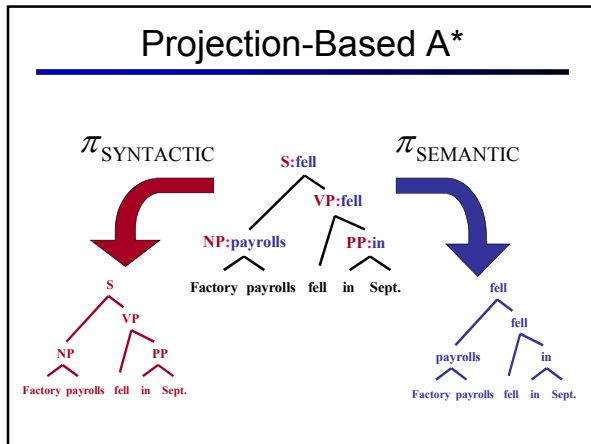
Projection-Based A*

$\pi_{\text{SYNTACTIC}}$

$\pi_{\text{SEMANTIC}}$

S:fell

VP:fell

NP:payrolls

PP:in

Factory payrolls fell in Sept.

S

VP

NP

PP

Factory payrolls fell in Sept.

fell

fell

payrolls

in

Factory payrolls fell in Sept.